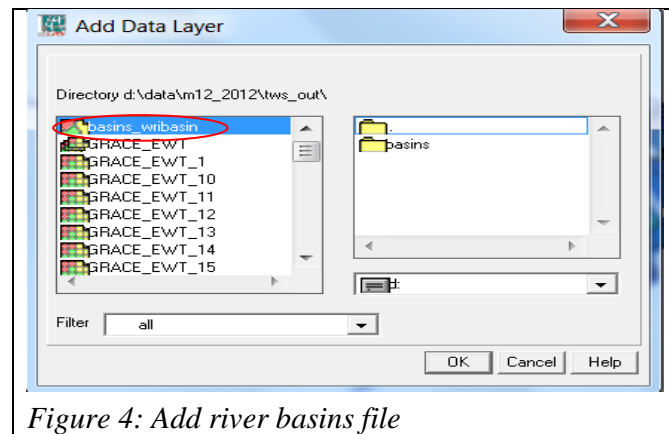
Add Data Layer

Directory d:\data\m12_2012\tws_out\

basins_wribasin
GRACE_EWT
GRACE_EWT_1
GRACE_EWT_10
GRACE_EWT_11
GRACE_EWT_12
GRACE_EWT_13
GRACE_EWT_14
GRACE_EWT_15

.
basins

d:

Filter all

OK Cancel Help

Figure 4: Add river basins file